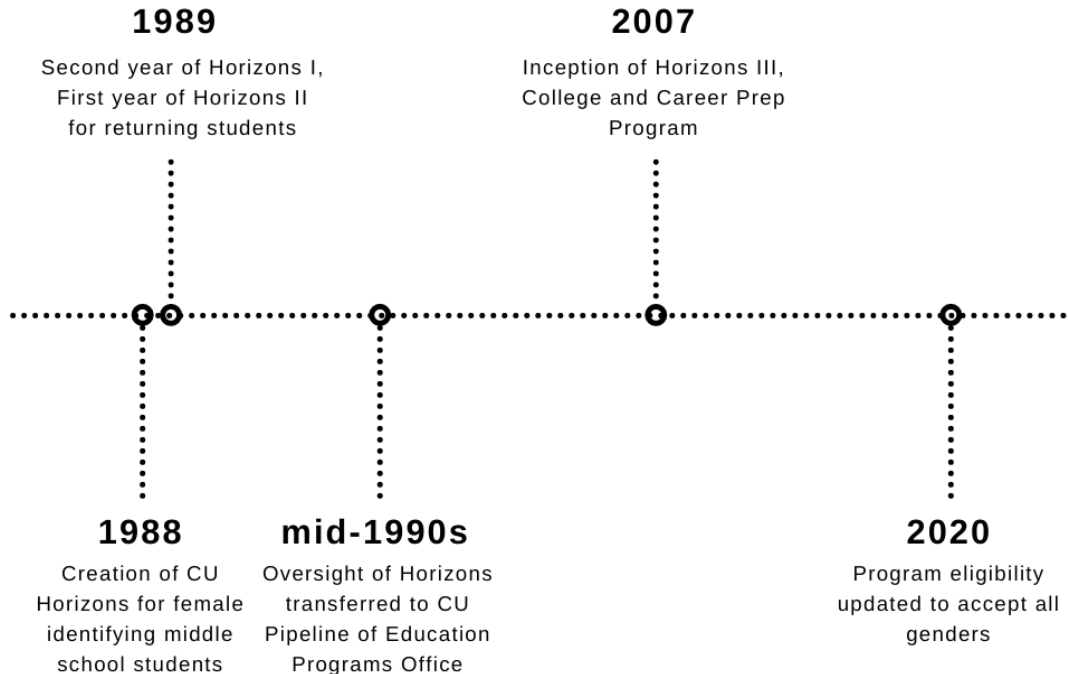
1989

Second year of Horizons I, First year of Horizons II for returning students

2007

Inception of Horizons III, College and Career Prep Program

1988

Creation of CU Horizons for female identifying middle school students

mid-1990s

Oversight of Horizons transferred to CU Pipeline of Education Programs Office

2020

Program eligibility updated to accept all genders